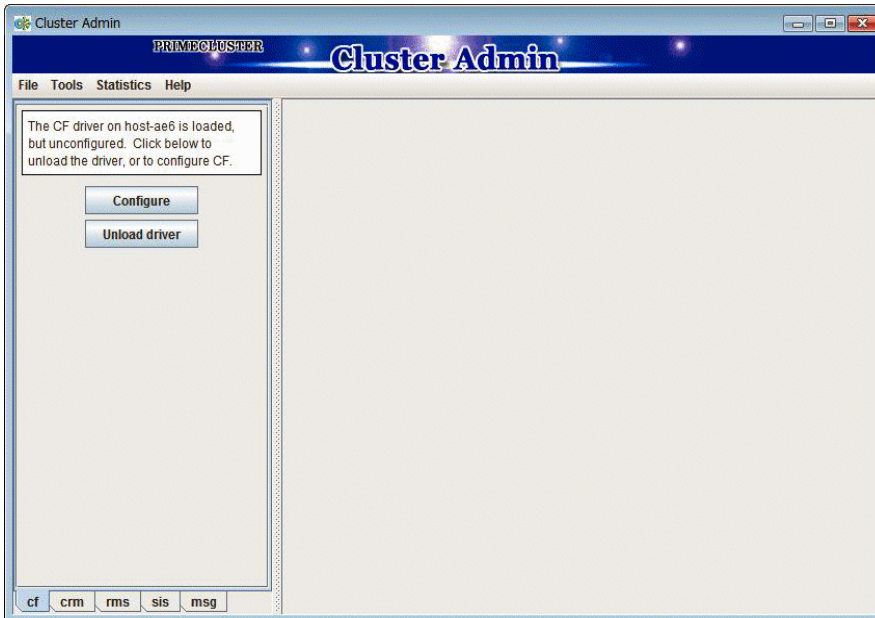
Cluster Admin

PRIMECLUSTER

Cluster Admin

File Tools Statistics Help

The CF driver on host-ae6 is loaded, but unconfigured. Click below to unload the driver, or to configure CF.

Configure

Unload driver

cf crm rms sis msg